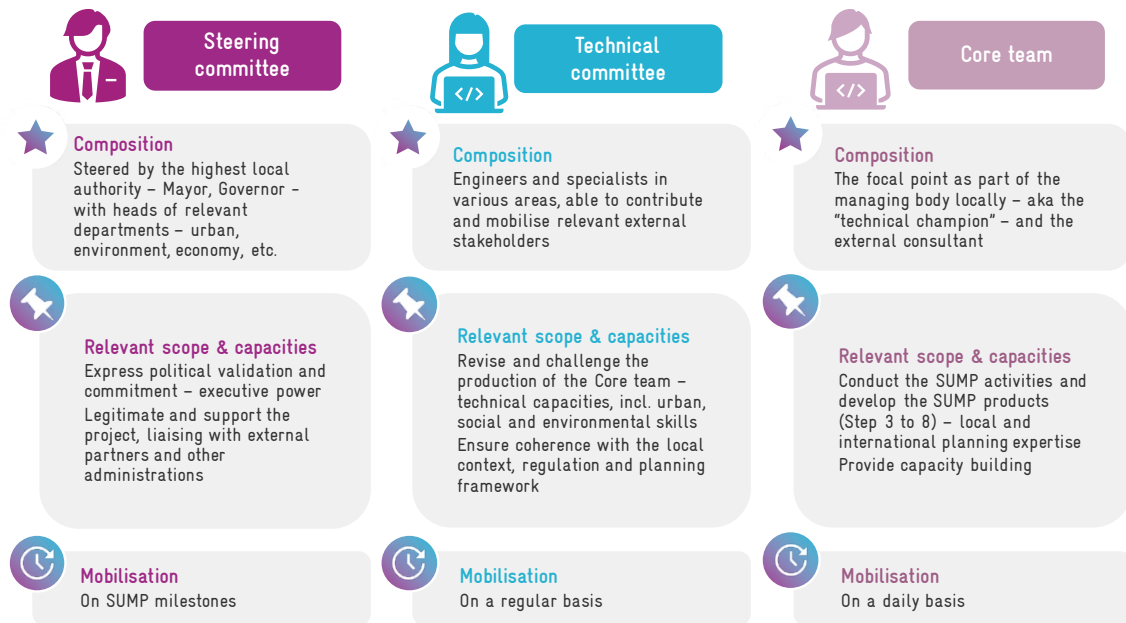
Steering committee

Technical committee

Core team

Composition
Steered by the highest local authority – Mayor, Governor – with heads of relevant departments – urban, environment, economy, etc.

Composition
Engineers and specialists in various areas, able to contribute and mobilise relevant external stakeholders

Composition
The focal point as part of the managing body locally – aka the "technical champion" – and the external consultant

Relevant scope & capacities
Express political validation and commitment – executive power
Legitimate and support the project, liaising with external partners and other administrations

Relevant scope & capacities
Revise and challenge the production of the Core team – technical capacities, incl. urban, social and environmental skills
Ensure coherence with the local context, regulation and planning framework

Relevant scope & capacities
Conduct the SUMP activities and develop the SUMP products (Step 3 to 8) – local and international planning expertise
Provide capacity building

Mobilisation
On SUMP milestones

Mobilisation
On a regular basis

Mobilisation
On a daily basis